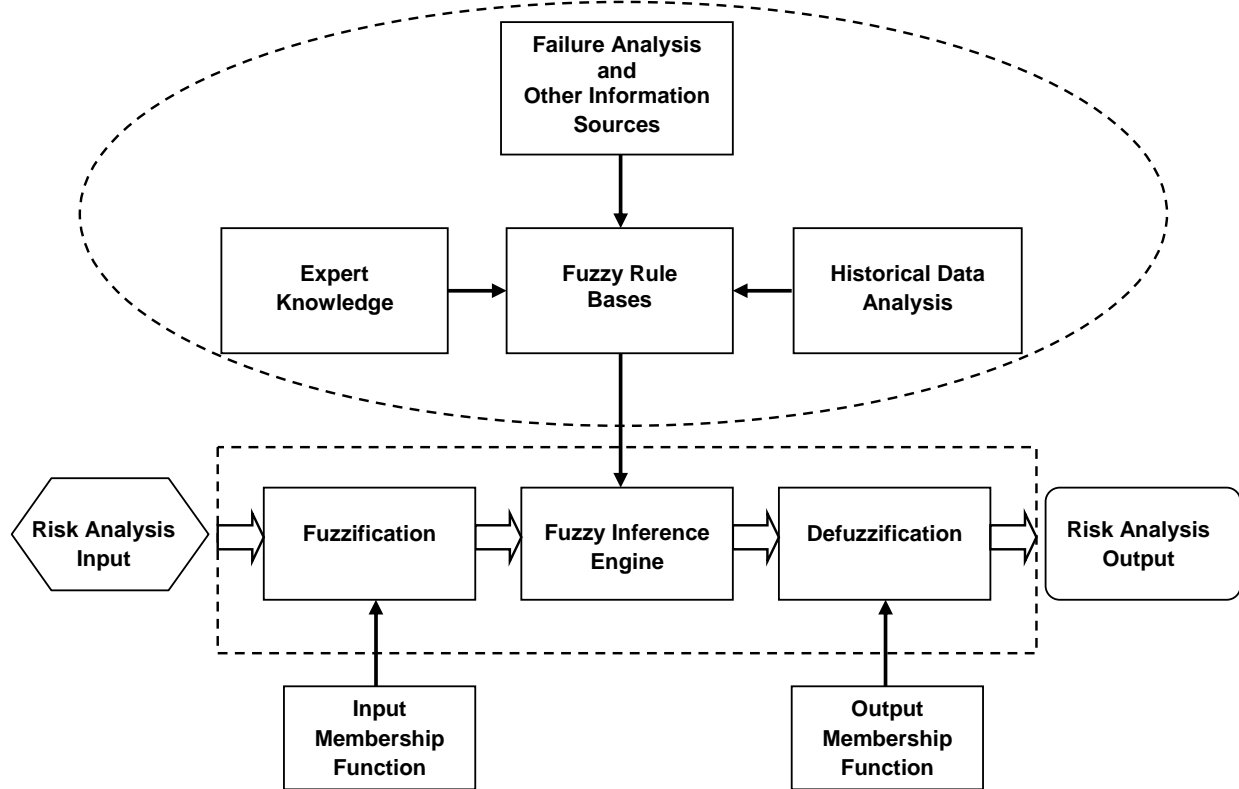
Failure Analysis and Other Information Sources

Expert Knowledge

Fuzzy Rule Bases

Historical Data Analysis

Risk Analysis Input

Fuzzification

Fuzzy Inference Engine

Defuzzification

Risk Analysis Output

Input Membership Function

Output Membership Function